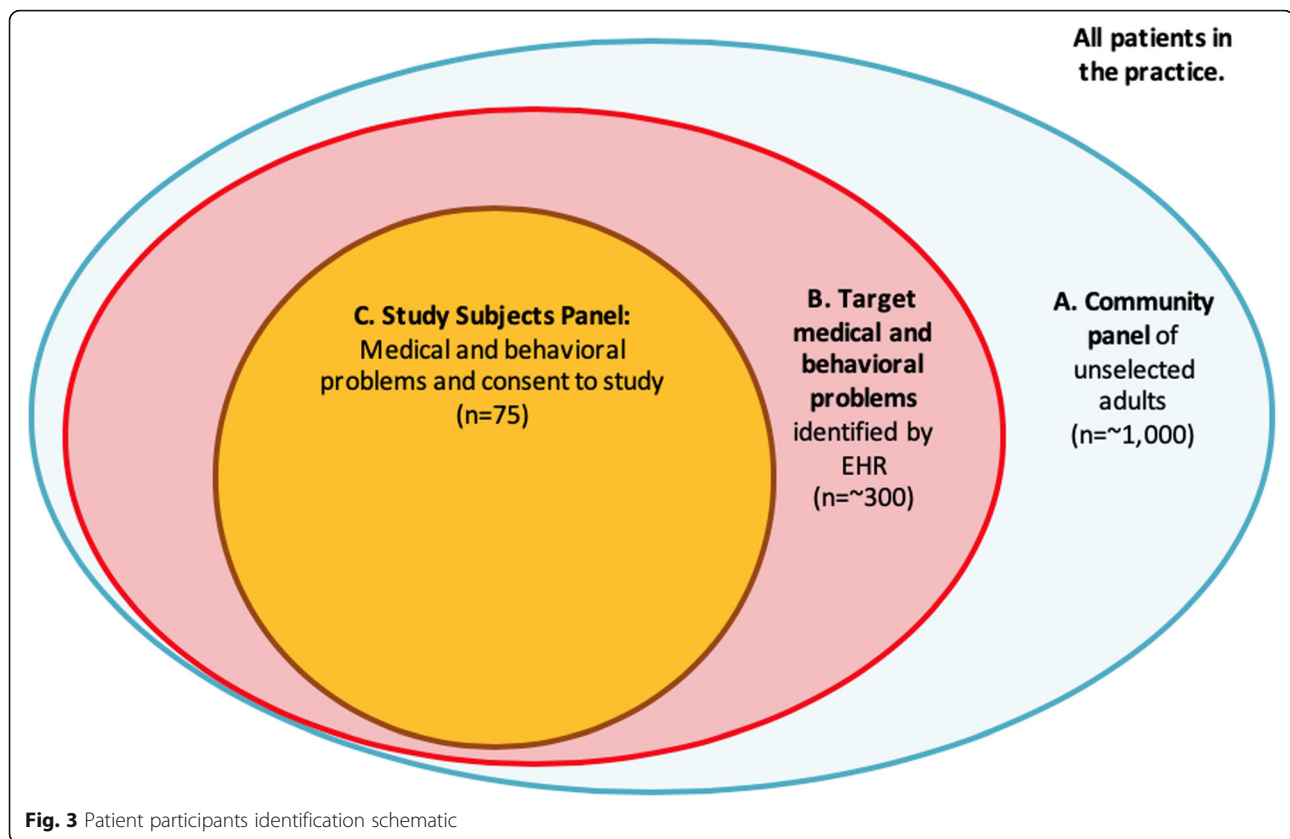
All patients in the practice.

C. Study Subjects Panel: Medical and behavioral problems and consent to study (n=75)

B. Target medical and behavioral problems identified by EHR (n=~300)

A. Community panel of unselected adults (n=~1,000)

Fig. 3 Patient participants identification schematic